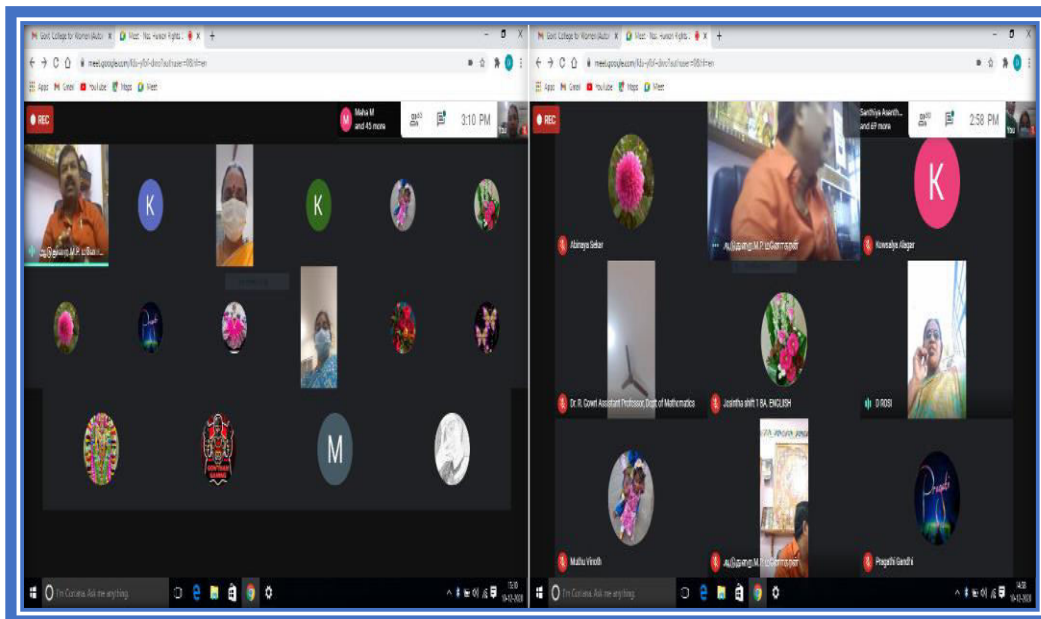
Govt College for Women (Auto
Meet - Nss Human Rights
meet.google.com
Apps Gmail YouTube Maps Meet
REC
Maha M and 45 more
3:10 PM
K
K
M
I'm Cortana. Ask me anything.
15:10

Govt College for Women (Auto
Meet - Nss Human Rights
meet.google.com
Apps Gmail YouTube Maps Meet
REC
Santhiya Asanth... and 67 more
2:58 PM
You
Abinaya Sekar
K
Kowsalya Alagar
Dr. R. Gowri Assistant Professor, Dept of Mathematics
Josintha shift 1 BA. ENGLISH
D ROSI
Muthu Vinoth
Pragathi Gandhi
I'm Cortana. Ask me anything.
14:58